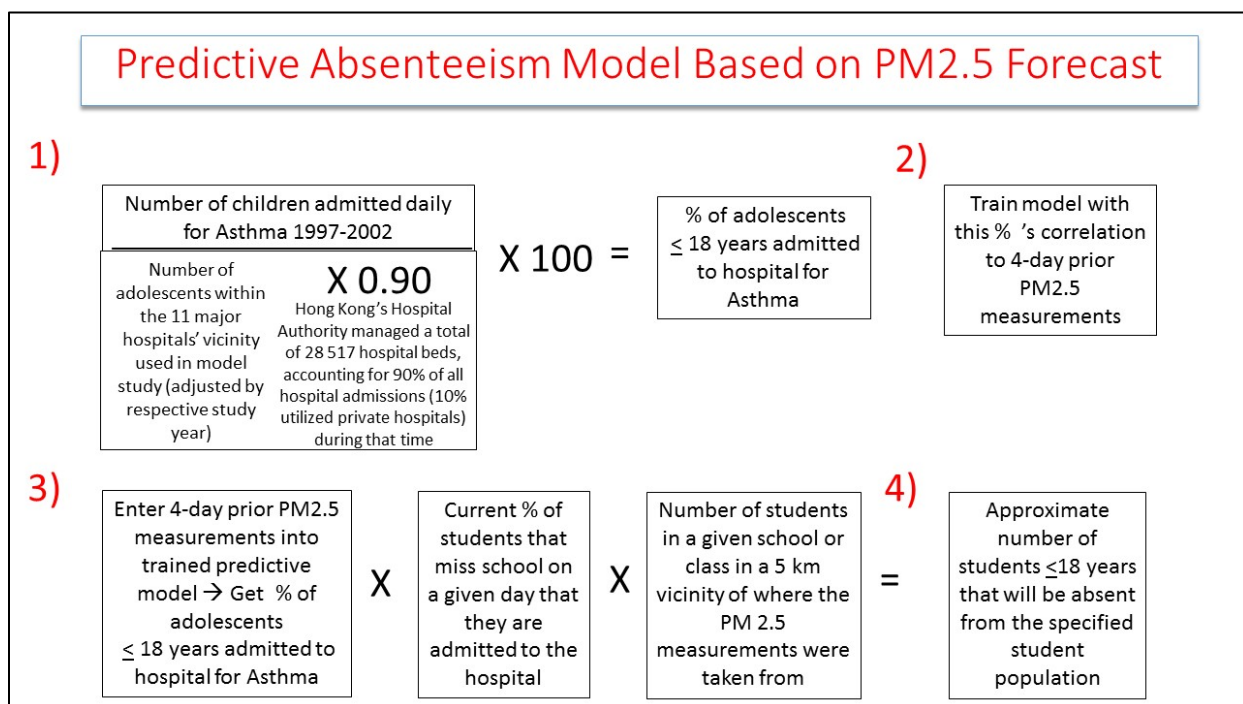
Predictive Absenteeism Model Based on PM2.5 Forecast

1)

Number of children admitted daily for Asthma 1997-2002

Number of adolescents within the 11 major hospitals' vicinity used in model study (adjusted by respective study year)

X 0.90

Hong Kong's Hospital Authority managed a total of 28 517 hospital beds, accounting for 90% of all hospital admissions (10% utilized private hospitals) during that time

X 100 =

% of adolescents $\leq$ 18 years admitted to hospital for Asthma

2)

Train model with this % 's correlation to 4-day prior PM2.5 measurements

3)

Enter 4-day prior PM2.5 measurements into trained predictive model → Get % of adolescents $\leq$ 18 years admitted to hospital for Asthma

X

Current % of students that miss school on a given day that they are admitted to the hospital

X

Number of students in a given school or class in a 5 km vicinity of where the PM 2.5 measurements were taken from

=

4)

Approximate number of students $\leq$18 years that will be absent from the specified student population